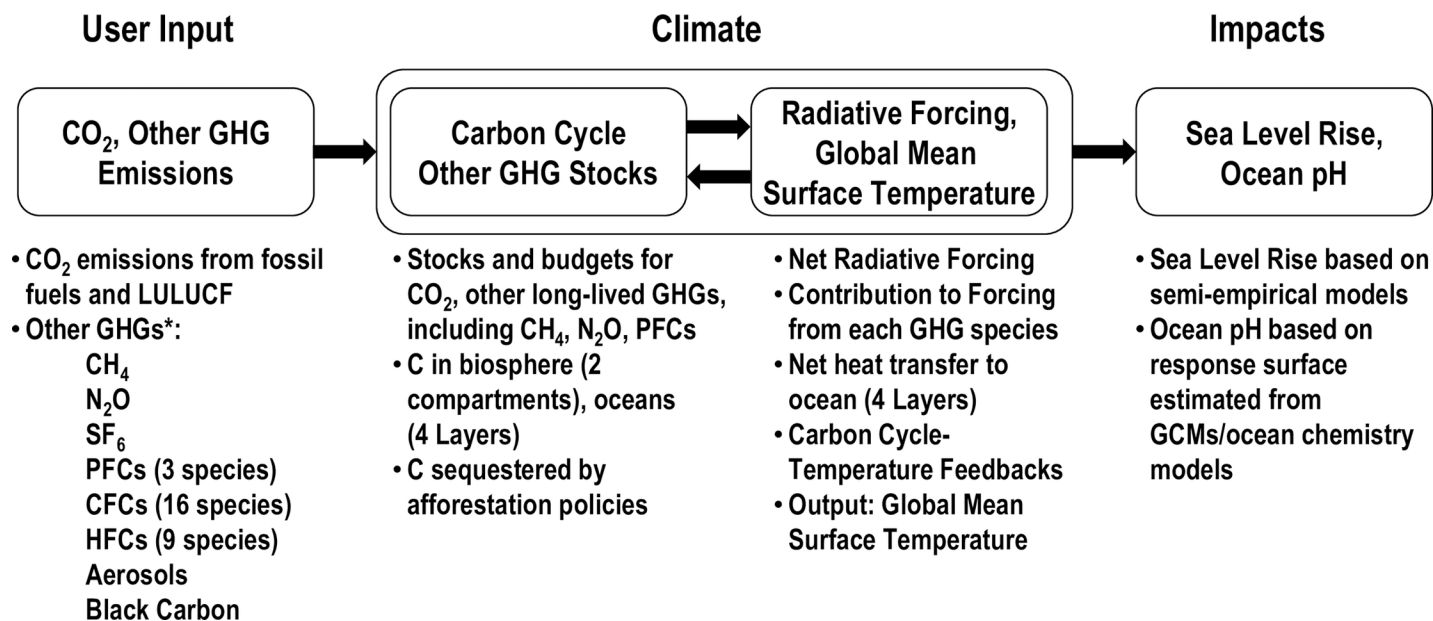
User Input

$CO_2$, Other GHG Emissions

• $CO_2$ emissions from fossil fuels and LULUCF
• Other GHGs*:
$CH_4$
$N_2O$
$SF_6$
PFCs (3 species)
CFCs (16 species)
HFCs (9 species)
Aerosols
Black Carbon

Climate

Carbon Cycle Other GHG Stocks

Radiative Forcing, Global Mean Surface Temperature

• Stocks and budgets for $CO_2$, other long-lived GHGs, including $CH_4$, $N_2O$, PFCs
• C in biosphere (2 compartments), oceans (4 Layers)
• C sequestered by afforestation policies

• Net Radiative Forcing
• Contribution to Forcing from each GHG species
• Net heat transfer to ocean (4 Layers)
• Carbon Cycle-Temperature Feedbacks
• Output: Global Mean Surface Temperature

Impacts

Sea Level Rise, Ocean pH

• Sea Level Rise based on semi-empirical models
• Ocean pH based on response surface estimated from GCMs/ocean chemistry models